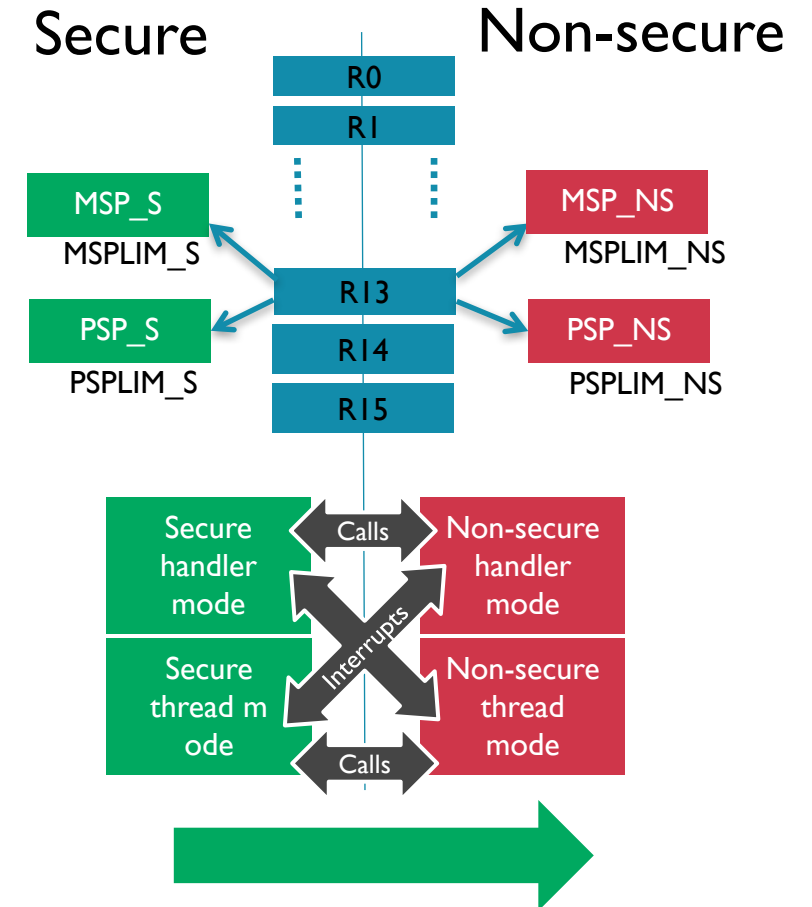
Secure

Non-secure

R0

R1

MSP_S
MSPLIM_S

PSP_S
PSPLIM_S

R13

R14

R15

MSP_NS
MSPLIM_NS

PSP_NS
PSPLIM_NS

Secure handler mode

Calls

Non-secure handler mode

Interrupts

Secure thread m ode

Non-secure thread mode

Calls